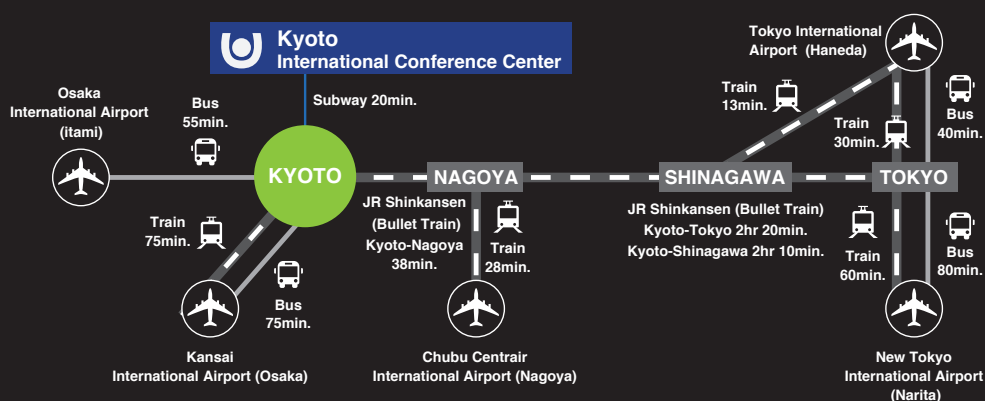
Kyoto
International Conference Center

Subway 20min.

Osaka
International Airport
(itami)

Bus
55min.

KYOTO

NAGOYA

SHINAGAWA

TOKYO

Tokyo International
Airport (Haneda)

Train
13min.

Train
30min.

Bus
40min.

Train
75min.

Bus
75min.

JR Shinkansen
(Bullet Train)
Kyoto-Nagoya
38min.

Train
28min.

JR Shinkansen (Bullet Train)
Kyoto-Tokyo 2hr 20min.
Kyoto-Shinagawa 2hr 10min.

Train
60min.

Bus
80min.

Kansai
International Airport (Osaka)

Chubu Centrair
International Airport (Nagoya)

New Tokyo
International Airport
(Narita)